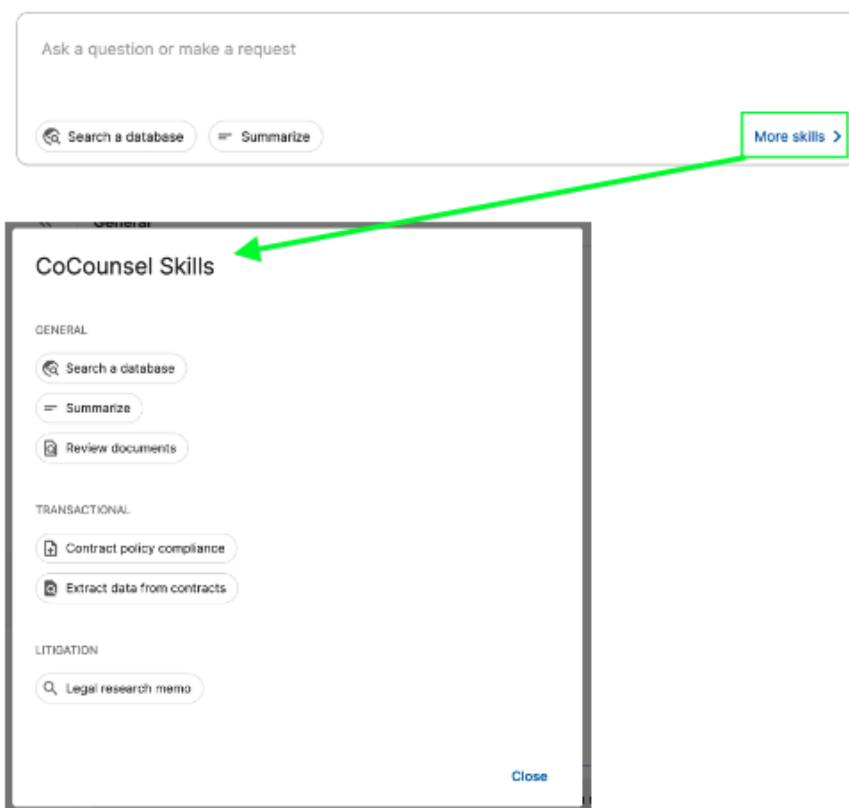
Ask a question or make a request

Search a database

Summarize

More skills >

General

CoCounsel Skills

GENERAL

Search a database

Summarize

Review documents

TRANSACTIONAL

Contract policy compliance

Extract data from contracts

LITIGATION

Legal research memo

Close